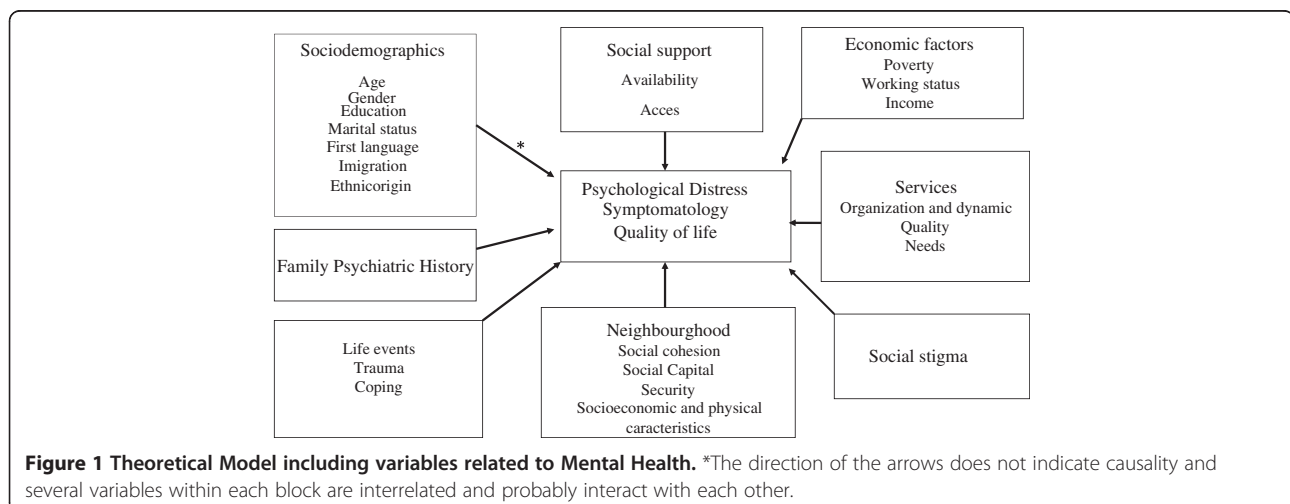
Sociodemographics
Age
Gender
Education
Marital status
First language
Imigration
Ethnicorigin

Social support
Availability
Acces

Economic factors
Poverty
Working status
Income

*

Psychological Distress
Symptomatology
Quality of life

Services
Organization and dynamic
Quality
Needs

Family Psychiatric History

Life events
Trauma
Coping

Neighbourghood
Social cohesion
Social Capital
Security
Socioeconomic and physical caracteristics

Social stigma

**Figure 1 Theoretical Model including variables related to Mental Health.** *The direction of the arrows does not indicate causality and several variables within each block are interrelated and probably interact with each other.